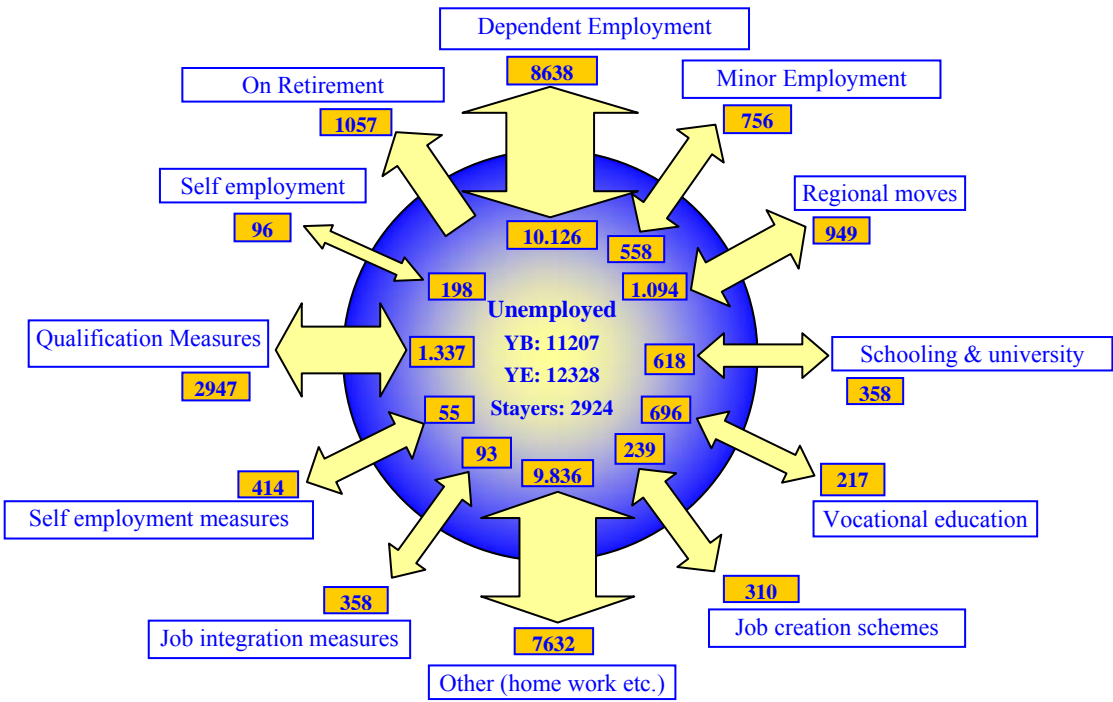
Dependent Employment
8638
On Retirement
1057
Minor Employment
756
Self employment
96
10.126
558
Regional moves
949
198
1.094
Unemployed
YB: 11207
YE: 12328
Stayers: 2924
Qualification Measures
1.337
2947
618
Schooling & university
358
55
696
93
9.836
239
414
217
Self employment measures
Vocational education
310
358
Job creation schemes
Job integration measures
7632
Other (home work etc.)